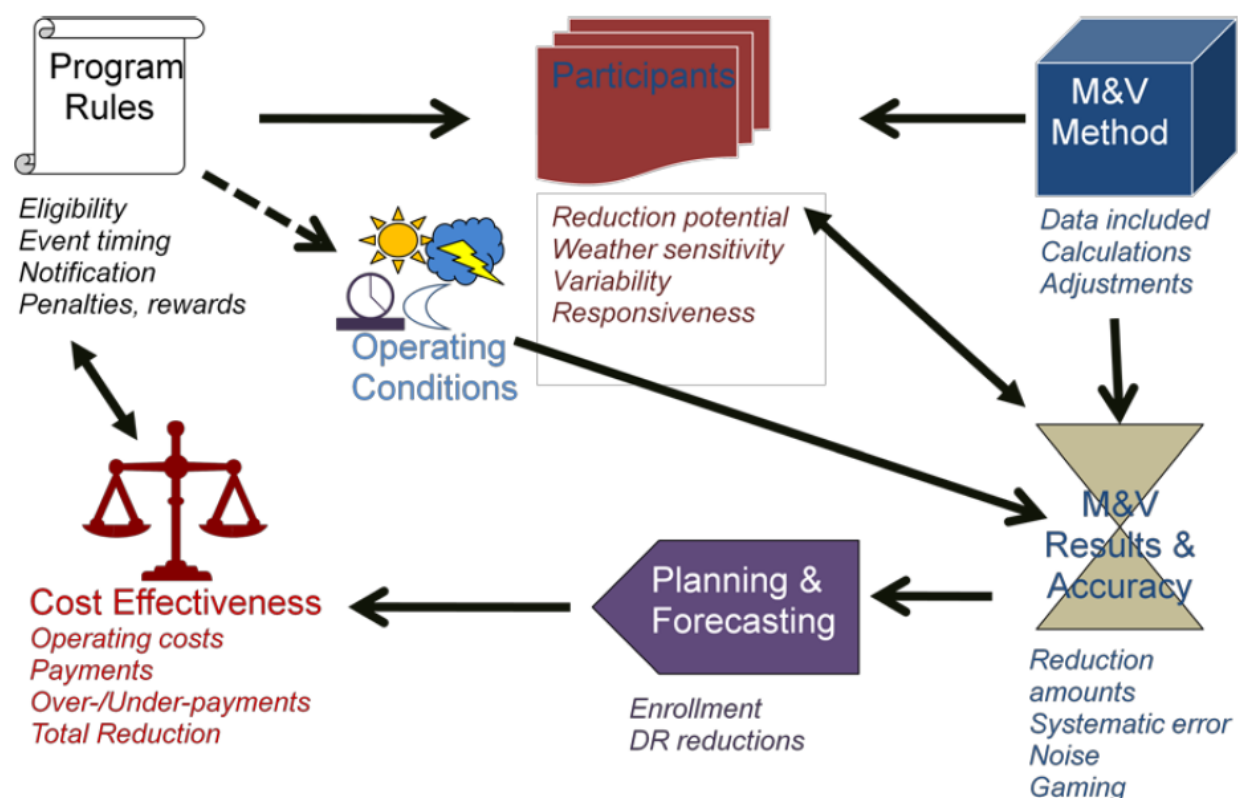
Program Rules

Eligibility
Event timing
Notification
Penalties, rewards

Participants

Reduction potential
Weather sensitivity
Variability
Responsiveness

M&V Method

Data included
Calculations
Adjustments

Operating Conditions

M&V Results & Accuracy

Reduction amounts
Systematic error
Noise
Gaming

Cost Effectiveness
Operating costs
Payments
Over-/Under-payments
Total Reduction

Planning & Forecasting

Enrollment
DR reductions